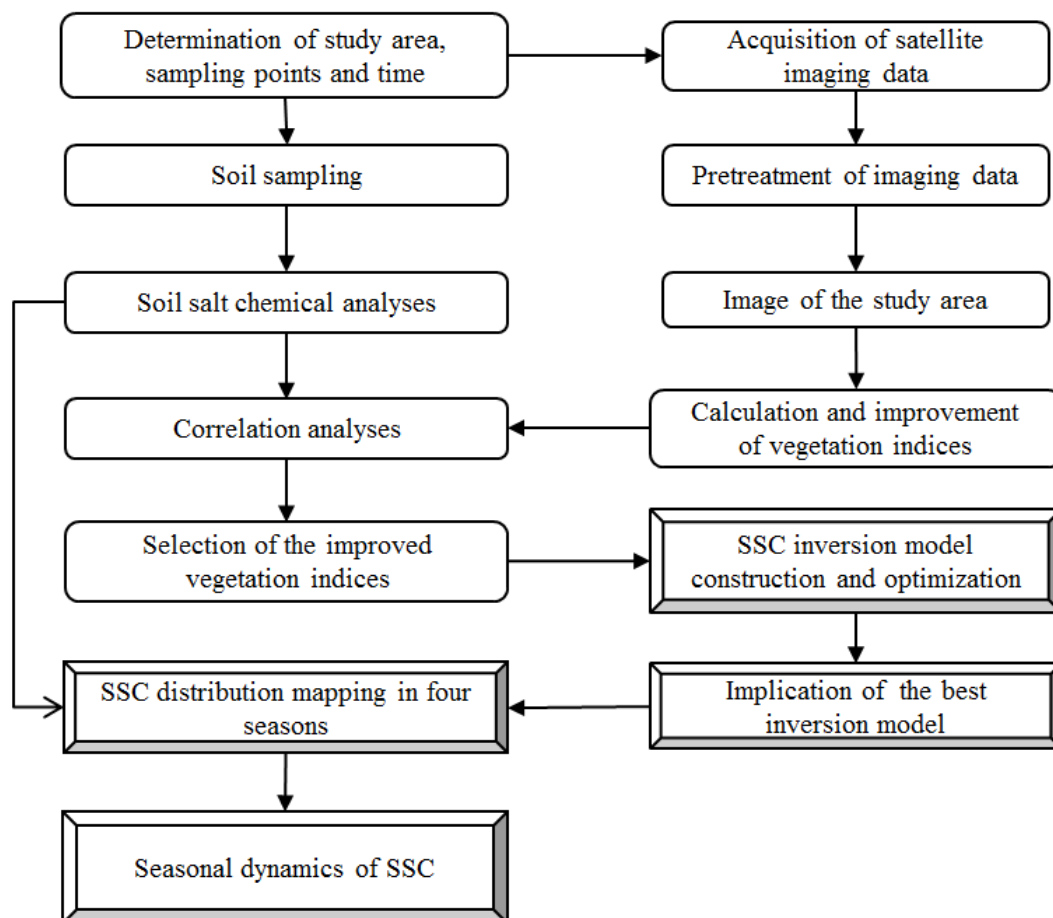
Determination of study area, sampling points and time

Acquisition of satellite imaging data

Soil sampling

Pretreatment of imaging data

Soil salt chemical analyses

Image of the study area

Correlation analyses

Calculation and improvement of vegetation indices

Selection of the improved vegetation indices

SSC inversion model construction and optimization

SSC distribution mapping in four seasons

Implication of the best inversion model

Seasonal dynamics of SSC